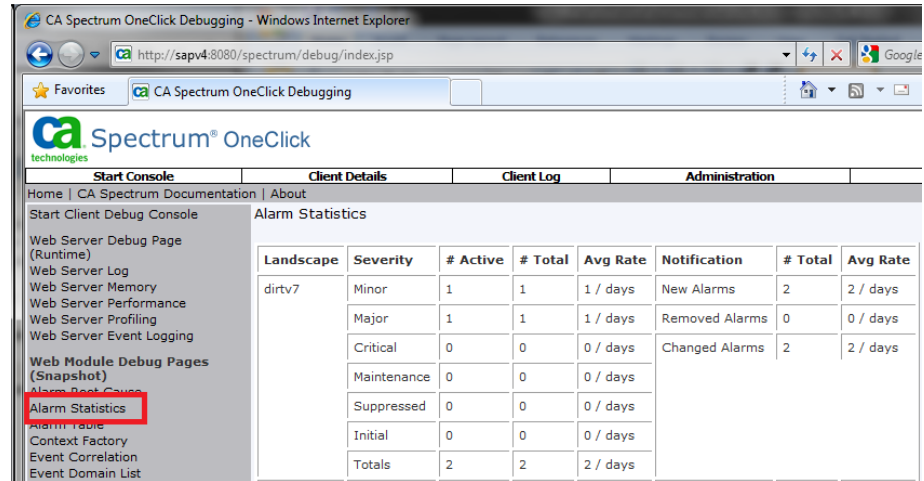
CA Spectrum OneClick Debugging - Windows Internet Explorer

http://sapv4:8080/spectrum/debug/index.jsp

Google

Favorites

CA Spectrum OneClick Debugging

ca technologies Spectrum® OneClick

Start Console | Client Details | Client Log | Administration

Home | CA Spectrum Documentation | About

Start Client Debug Console

Web Server Debug Page (Runtime)
Web Server Log
Web Server Memory
Web Server Performance
Web Server Profiling
Web Server Event Logging

Web Module Debug Pages (Snapshot)
Alarm Root Cause
Alarm Statistics
Alarm Table
Context Factory
Event Correlation
Event Domain List

Alarm Statistics

| Landscape | Severity | # Active | # Total | Avg Rate |
|---|---|---|---|---|
| dirtv7 | Minor | 1 | 1 | 1 / days |
| | Major | 1 | 1 | 1 / days |
| | Critical | 0 | 0 | 0 / days |
| | Maintenance | 0 | 0 | 0 / days |
| | Suppressed | 0 | 0 | 0 / days |
| | Initial | 0 | 0 | 0 / days |
| | Totals | 2 | 2 | 2 / days |

| Notification | # Total | Avg Rate |
|---|---|---|
| New Alarms | 2 | 2 / days |
| Removed Alarms | 0 | 0 / days |
| Changed Alarms | 2 | 2 / days |